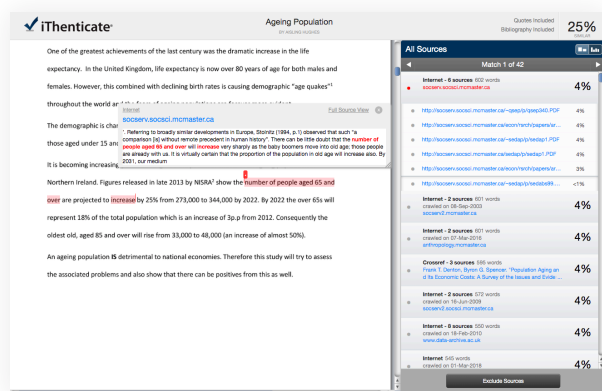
iThenticate

Ageing Population
BY ROLAND HUGHES

Quotes Included
Bibliography Included
25%
SIMILAR

One of the greatest achievements of the last century was the dramatic increase in the life expectancy. In the United Kingdom, life expectancy is now over 80 years of age for both males and females. However, this combined with declining birth rates is causing demographic "age quakes"¹ throughout the world and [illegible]

The demographic is cha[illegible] those aged under 15 an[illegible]

It is becoming increasin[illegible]

Internet
socserv.socsci.mcmaster.ca
Full Source View
¹. Referring to broadly similar developments in Europe, Stonitz (1994, p.1) observed that such "a comparison [is] without remote precedent in human history". There can be little doubt that the number of people aged 65 and over will increase very sharply as the baby boomers move into old age; those people are already with us. It is virtually certain that the proportion of the population in old age will increase also. By 2031, our medium

Northern Ireland. Figures released in late 2013 by NISRA² show the number of people aged 65 and over are projected to increase by 25% from 273,000 to 344,000 by 2022. By 2022 the over 65s will represent 18% of the total population which is an increase of 3p.p from 2012. Consequently the oldest old, aged 85 and over will rise from 33,000 to 48,000 (an increase of almost 50%).

An ageing population IS detrimental to national economies. Therefore this study will try to assess the associated problems and also show that there can be positives from this as well.

All Sources
Match 1 of 42

Internet - 6 sources 602 words
socserv.socsci.mcmaster.ca
4%
http://socserv.socsci.mcmaster.ca/~qsep/p/qsep240.PDF 4%
http://socserv.socsci.mcmaster.ca/econ/rsrch/papers/ar... 4%
http://socserv.socsci.mcmaster.ca/~sedap/p/sedap1.PDF 4%
http://socserv.socsci.mcmaster.ca/sedap/p/sedap1.PDF 4%
http://socserv.socsci.mcmaster.ca/econ/rsrch/papers/ar... 3%
http://socserv.socsci.mcmaster.ca/~sedap/p/sedab99.... <1%

Internet - 2 sources 601 words
crawled on 08-Sep-2003
socserv3.socsci.mcmaster.ca
4%

Internet - 2 sources 601 words
crawled on 07-Mar-2016
anthropology.mcmaster.ca
4%

Crossref - 3 sources 595 words
Frank T. Denton, Byron G. Spencer. "Population Aging an d Its Economic Costs: A Survey of the Issues and Evide...
4%

Internet - 2 sources 572 words
crawled on 16-Jun-2009
socserv2.socsci.mcmaster.ca
4%

Internet - 8 sources 550 words
crawled on 18-Feb-2010
www.data-archive.ac.uk
4%

Internet 545 words
crawled on 07-Mar-2016
4%

Exclude Sources